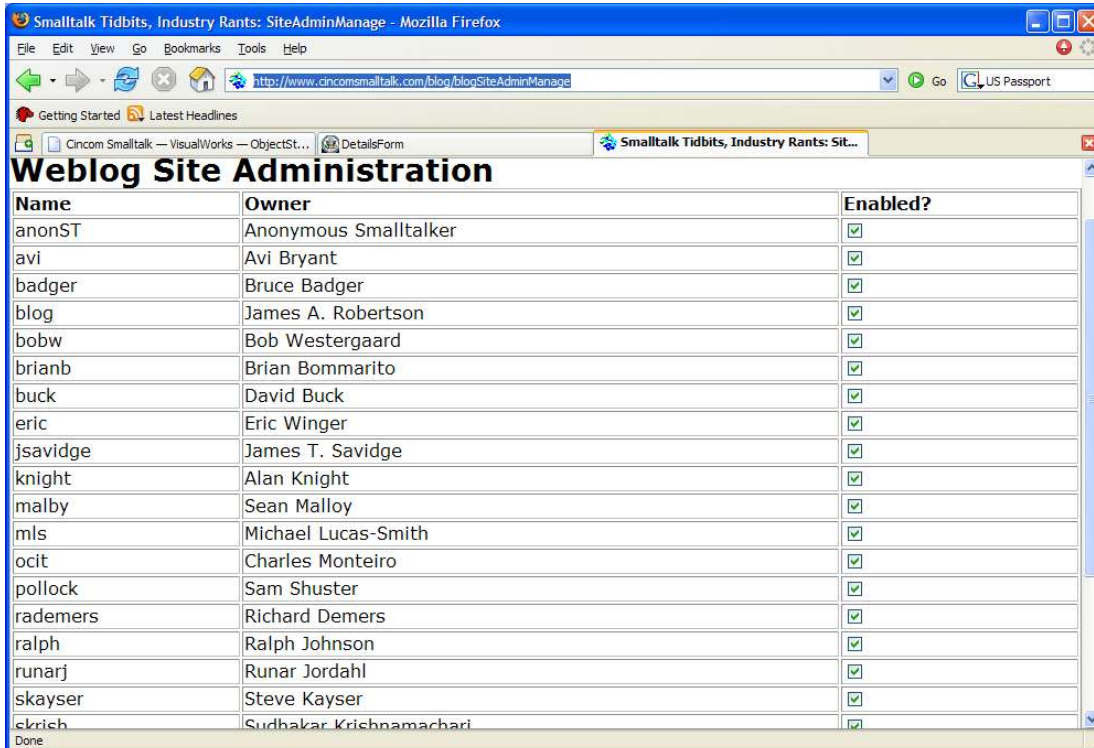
Smalltalk Tidbits, Industry Rants: SiteAdminManage - Mozilla Firefox

File Edit View Go Bookmarks Tools Help

http://www.cincomsmalltalk.com/blog/blogSiteAdminManage

Go US Passport

Getting Started Latest Headlines

Cincom Smalltalk — VisualWorks — ObjectSt... DetailsForm Smalltalk Tidbits, Industry Rants: Sit...

Weblog Site Administration

| Name | Owner | Enabled? |
|---|---|---|
| anonST | Anonymous Smalltalker | ☑ |
| avi | Avi Bryant | ☑ |
| badger | Bruce Badger | ☑ |
| blog | James A. Robertson | ☑ |
| bobw | Bob Westergaard | ☑ |
| brianb | Brian Bommarito | ☑ |
| buck | David Buck | ☑ |
| eric | Eric Winger | ☑ |
| jsavidge | James T. Savidge | ☑ |
| knight | Alan Knight | ☑ |
| malby | Sean Malloy | ☑ |
| mls | Michael Lucas-Smith | ☑ |
| ocit | Charles Monteiro | ☑ |
| pollock | Sam Shuster | ☑ |
| rademers | Richard Demers | ☑ |
| ralph | Ralph Johnson | ☑ |
| runarj | Runar Jordahl | ☑ |
| skayser | Steve Kayser | ☑ |
| skrish | Sudhakar Krishnamachari | ☑ |

Done